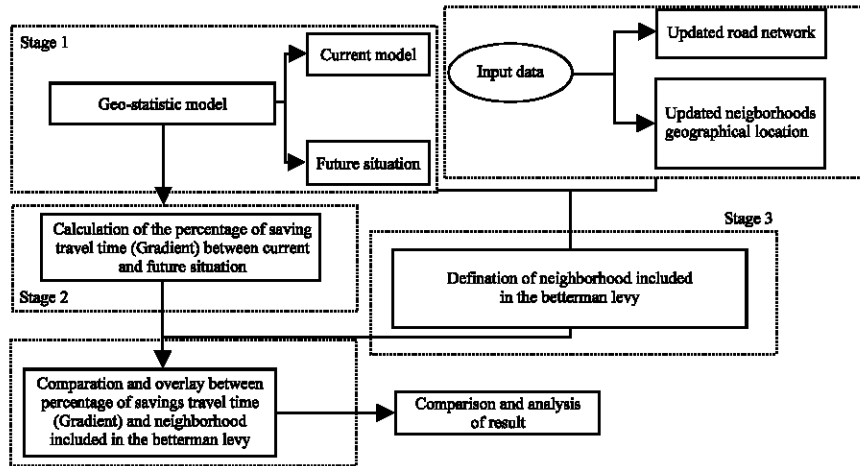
Stage 1

Geo-statistic model

Current model

Future situation

Input data

Updated road network

Updated neighborhoods geographical location

Calculation of the percentage of saving travel time (Gradient) between current and future situation

Stage 2

Stage 3

Defination of neighborhood included in the betterman levy

Comparation and overlay between percentage of savings travel time (Gradient) and neighborhood included in the betterman levy

Comparison and analysis of result